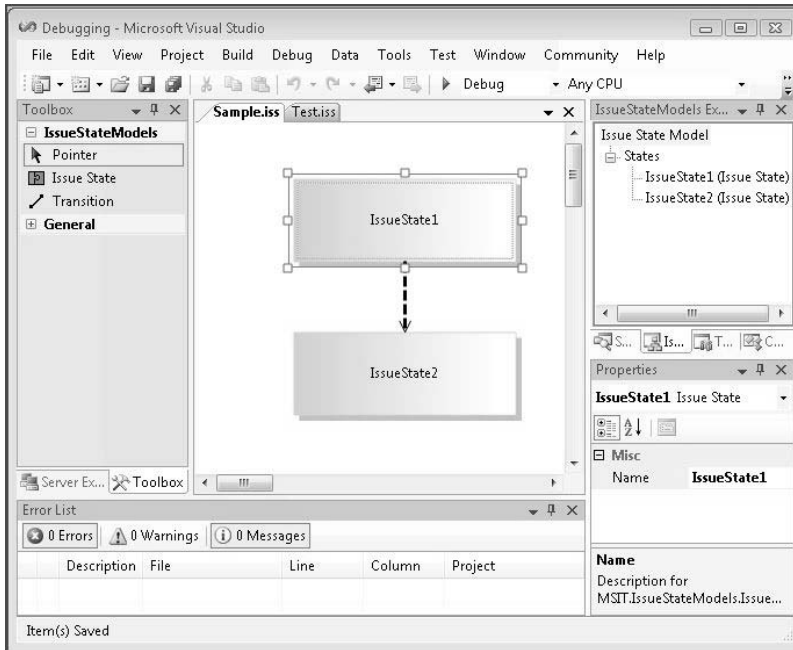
Debugging - Microsoft Visual Studio

File Edit View Project Build Debug Data Tools Test Window Community Help

Debug Any CPU

Toolbox

IssueStateModels

Pointer

Issue State

Transition

General

Sample.iss Test.iss

IssueState1

IssueState2

IssueStateModels Ex...

Issue State Model

States

IssueState1 (Issue State)

IssueState2 (Issue State)

S... Is... T... C...

Properties

IssueState1 Issue State

Misc

| Name | IssueState1 |
|---|---|

Server Ex... Toolbox

Error List

0 Errors 0 Warnings 0 Messages

| | Description | File | Line | Column | Project |
|---|---|---|---|---|---|

Name

Description for MSIT.IssueStateModels.Issue...

Item(s) Saved